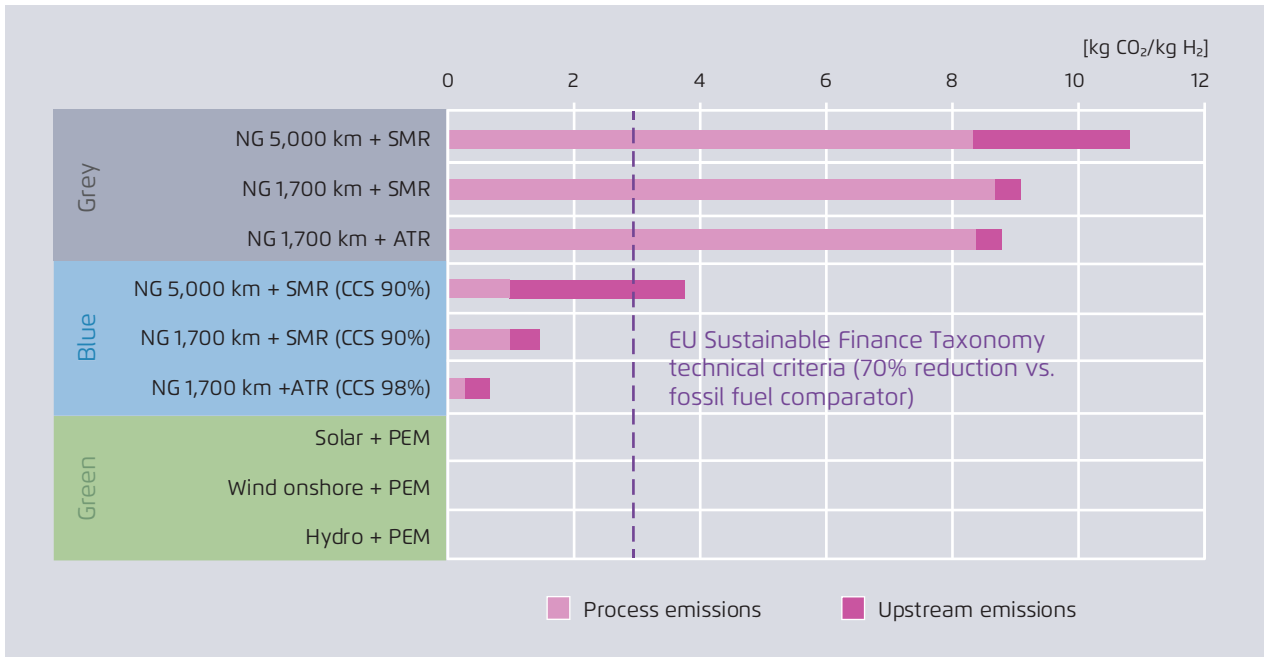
[kg $CO_2$/kg $H_2$]

0 2 4 6 8 10 12

Grey
NG 5,000 km + SMR
NG 1,700 km + SMR
NG 1,700 km + ATR

Blue
NG 5,000 km + SMR (CCS 90%)
NG 1,700 km + SMR (CCS 90%)
NG 1,700 km +ATR (CCS 98%)

Green
Solar + PEM
Wind onshore + PEM
Hydro + PEM

EU Sustainable Finance Taxonomy technical criteria (70% reduction vs. fossil fuel comparator)

Process emissions
Upstream emissions